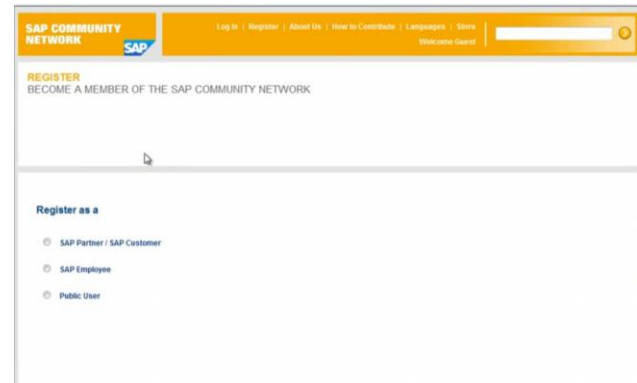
SAP COMMUNITY NETWORK

SAP

Log In | Register | About Us | How to Contribute | Languages | Store

Welcome Guest

REGISTER

BECOME A MEMBER OF THE SAP COMMUNITY NETWORK

Register as a

SAP Partner / SAP Customer

SAP Employee

Public User